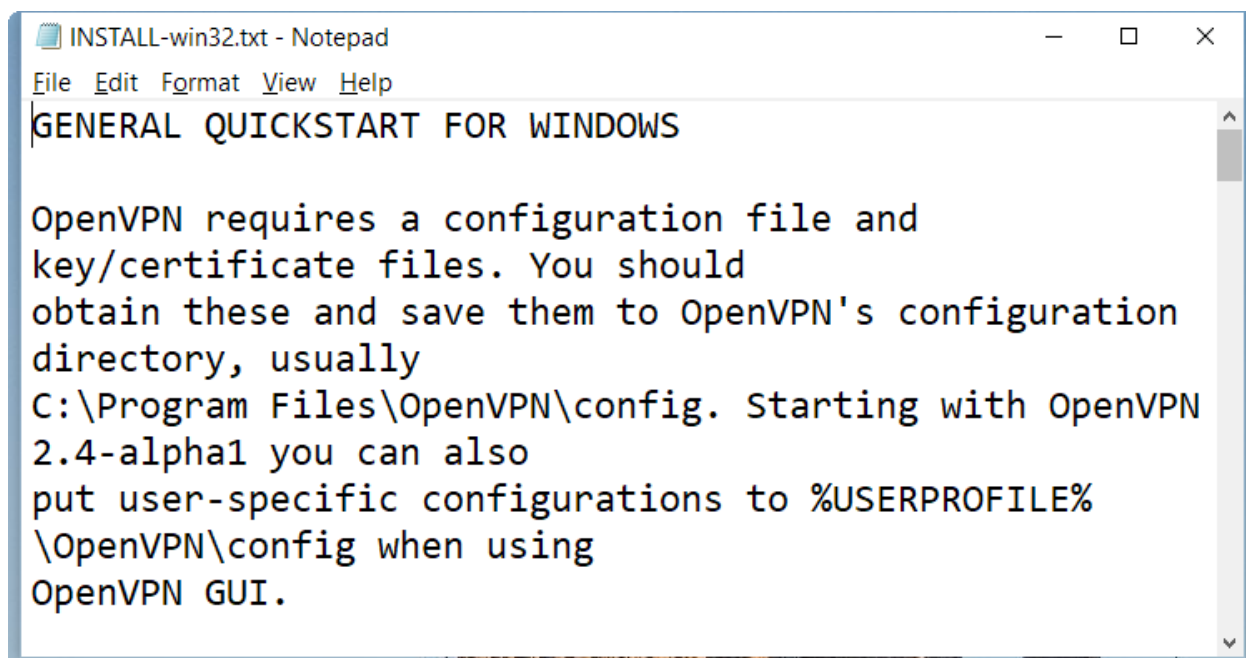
INSTALL-win32.txt - Notepad

File Edit Format View Help

GENERAL QUICKSTART FOR WINDOWS

OpenVPN requires a configuration file and key/certificate files. You should obtain these and save them to OpenVPN's configuration directory, usually C:\Program Files\OpenVPN\config. Starting with OpenVPN 2.4-alpha1 you can also put user-specific configurations to %USERPROFILE% \OpenVPN\config when using OpenVPN GUI.